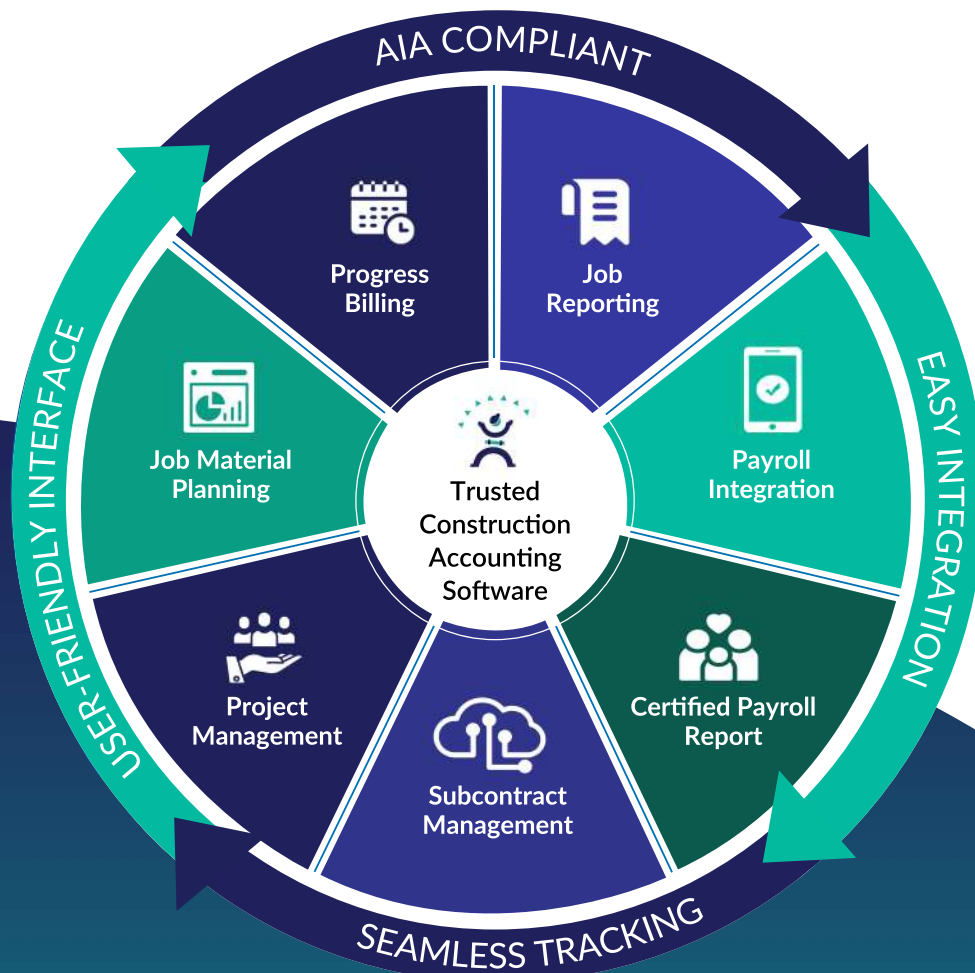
AIA COMPLIANT

EASY INTEGRATION

SEAMLESS TRACKING

USER-FRIENDLY INTERFACE

Progress Billing

Job Reporting

Payroll Integration

Certified Payroll Report

Subcontract Management

Project Management

Job Material Planning

Trusted Construction Accounting Software